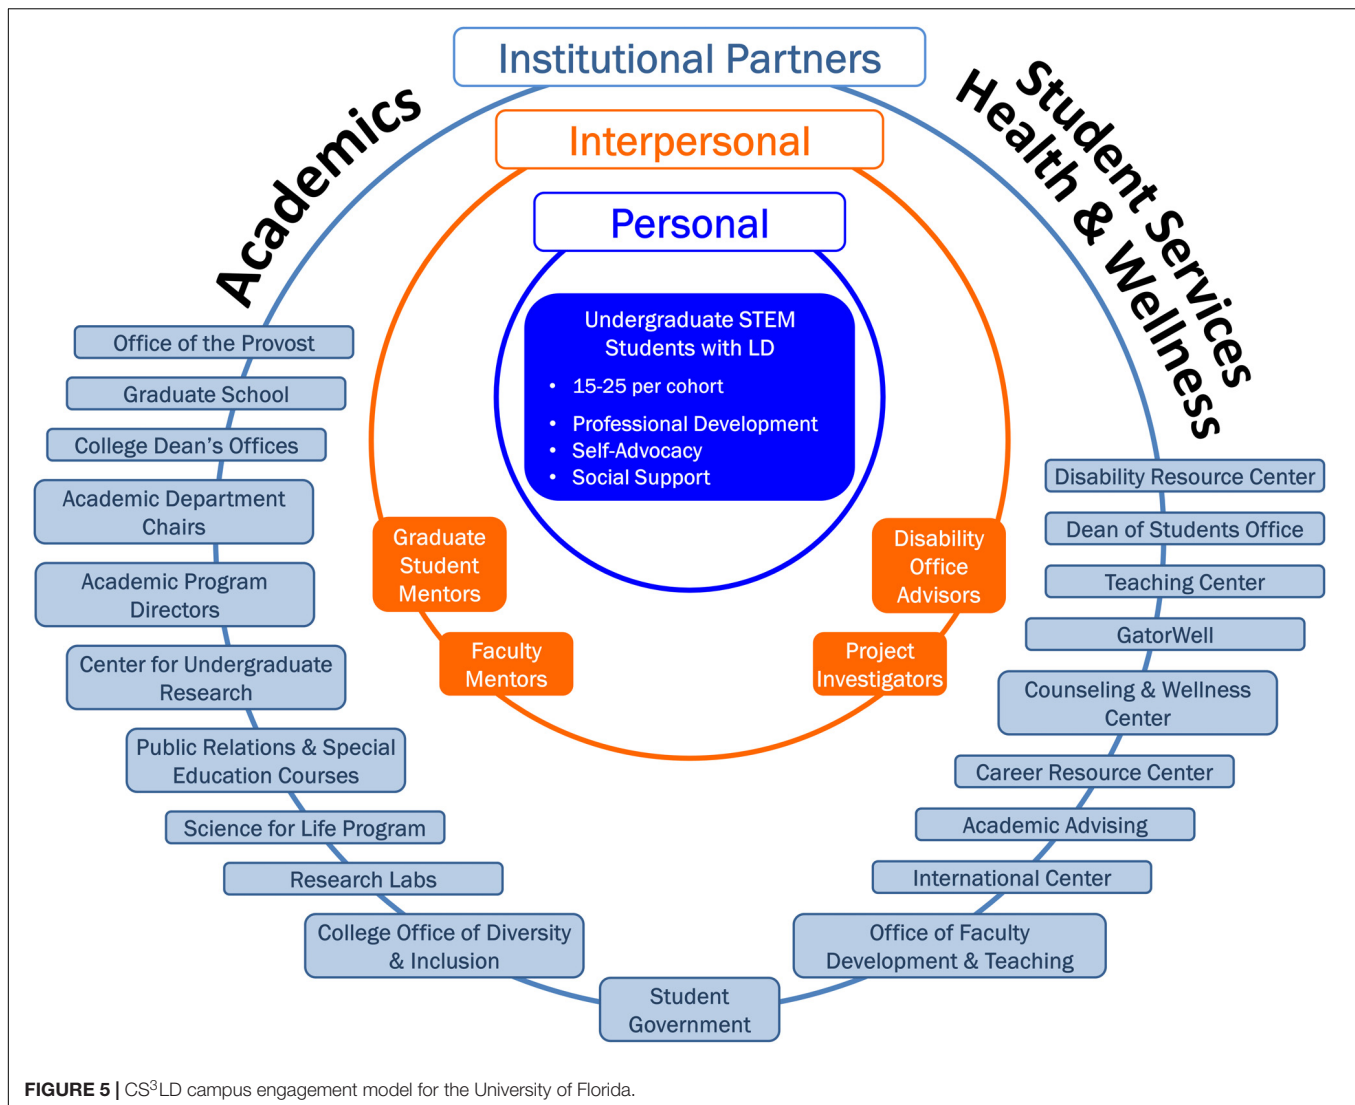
Institutional Partners

Academics

Student Services
Health & Wellness

Interpersonal

Personal

Undergraduate STEM Students with LD
• 15-25 per cohort
• Professional Development
• Self-Advocacy
• Social Support

Graduate Student Mentors

Faculty Mentors

Disability Office Advisors

Project Investigators

Office of the Provost
Graduate School
College Dean's Offices
Academic Department Chairs
Academic Program Directors
Center for Undergraduate Research
Public Relations & Special Education Courses
Science for Life Program
Research Labs
College Office of Diversity & Inclusion

Student Government

Disability Resource Center
Dean of Students Office
Teaching Center
GatorWell
Counseling & Wellness Center
Career Resource Center
Academic Advising
International Center
Office of Faculty Development & Teaching

FIGURE 5 | CS$^3$LD campus engagement model for the University of Florida.